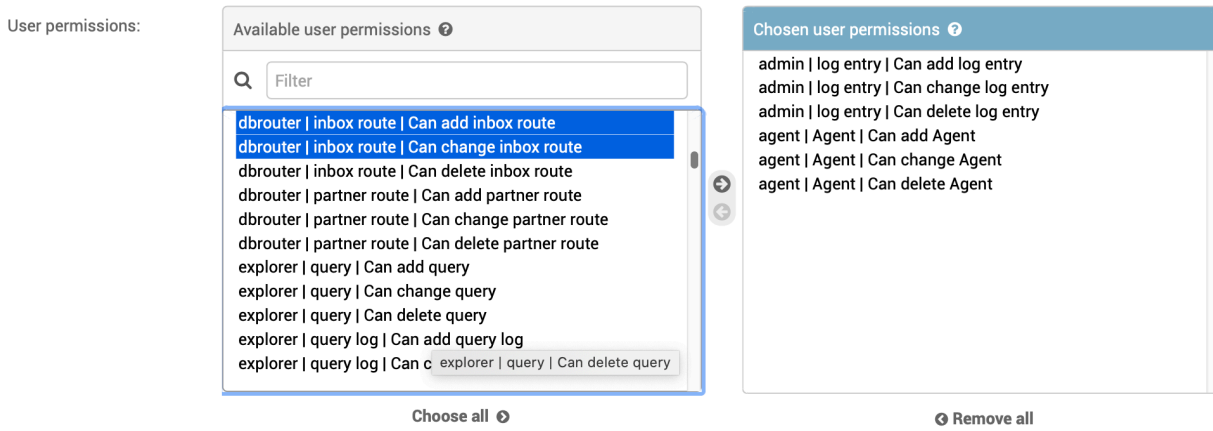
User permissions:

Available user permissions

Filter

dbrouter | inbox route | Can add inbox route
dbrouter | inbox route | Can change inbox route
dbrouter | inbox route | Can delete inbox route
dbrouter | partner route | Can add partner route
dbrouter | partner route | Can change partner route
dbrouter | partner route | Can delete partner route
explorer | query | Can add query
explorer | query | Can change query
explorer | query | Can delete query
explorer | query log | Can add query log
explorer | query log | Can c

explorer | query | Can delete query

Choose all

Chosen user permissions

admin | log entry | Can add log entry
admin | log entry | Can change log entry
admin | log entry | Can delete log entry
agent | Agent | Can add Agent
agent | Agent | Can change Agent
agent | Agent | Can delete Agent

Remove all